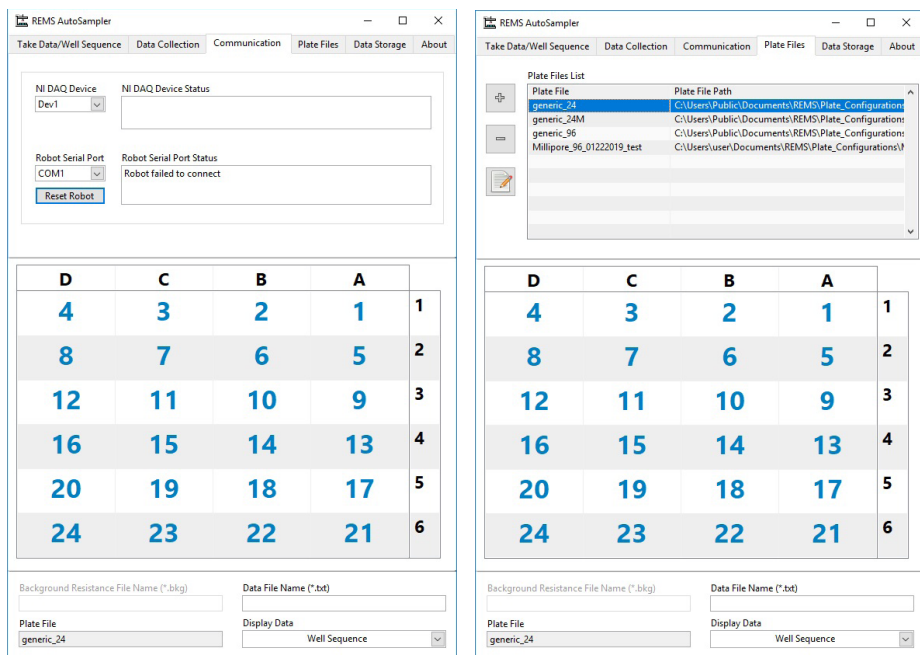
REMS AutoSampler

Take Data/Well Sequence | Data Collection | Communication | Plate Files | Data Storage | About

NI DAQ Device
Dev1

NI DAQ Device Status

Robot Serial Port
COM1

Reset Robot

Robot Serial Port Status
Robot failed to connect

| D | C | B | A | |
|---|---|---|---|---|
| 4 | 3 | 2 | 1 | 1 |
| 8 | 7 | 6 | 5 | 2 |
| 12 | 11 | 10 | 9 | 3 |
| 16 | 15 | 14 | 13 | 4 |
| 20 | 19 | 18 | 17 | 5 |
| 24 | 23 | 22 | 21 | 6 |

Background Resistance File Name (*.bkg)

Data File Name (*.txt)

Plate File
generic_24

Display Data
Well Sequence

REMS AutoSampler

Take Data/Well Sequence | Data Collection | Communication | Plate Files | Data Storage | About

Plate Files List

| Plate File | Plate File Path |
|---|---|
| generic_24 | C:\Users\Public\Documents\REMS\Plate_Configurations |
| generic_24M | C:\Users\Public\Documents\REMS\Plate_Configurations |
| generic_96 | C:\Users\Public\Documents\REMS\Plate_Configurations |
| Millipore_96_01222019_test | C:\Users\user\Documents\REMS\Plate_Configurations\N |

| D | C | B | A | |
|---|---|---|---|---|
| 4 | 3 | 2 | 1 | 1 |
| 8 | 7 | 6 | 5 | 2 |
| 12 | 11 | 10 | 9 | 3 |
| 16 | 15 | 14 | 13 | 4 |
| 20 | 19 | 18 | 17 | 5 |
| 24 | 23 | 22 | 21 | 6 |

Background Resistance File Name (*.bkg)

Data File Name (*.txt)

Plate File
generic_24

Display Data
Well Sequence